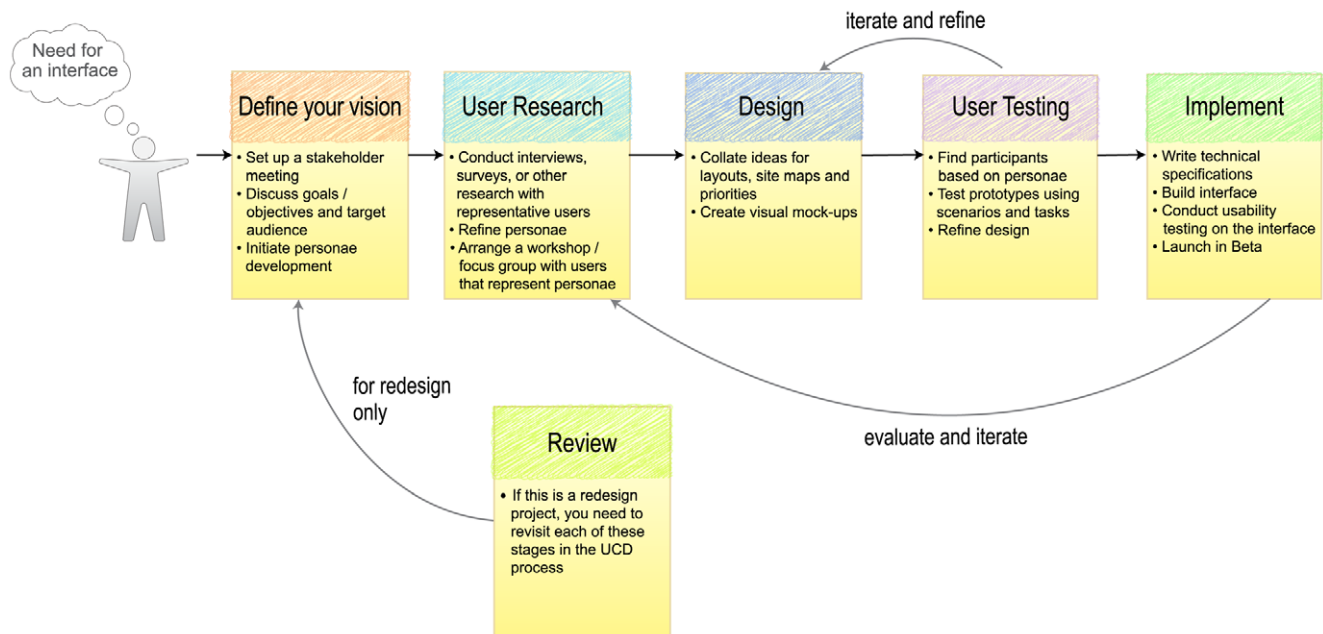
Need for an interface

iterate and refine

Define your vision
• Set up a stakeholder meeting
• Discuss goals / objectives and target audience
• Initiate personae development

User Research
• Conduct interviews, surveys, or other research with representative users
• Refine personae
• Arrange a workshop / focus group with users that represent personae

Design
• Collate ideas for layouts, site maps and priorities
• Create visual mock-ups

User Testing
• Find participants based on personae
• Test prototypes using scenarios and tasks
• Refine design

Implement
• Write technical specifications
• Build interface
• Conduct usability testing on the interface
• Launch in Beta

for redesign only

Review
• If this is a redesign project, you need to revisit each of these stages in the UCD process

evaluate and iterate